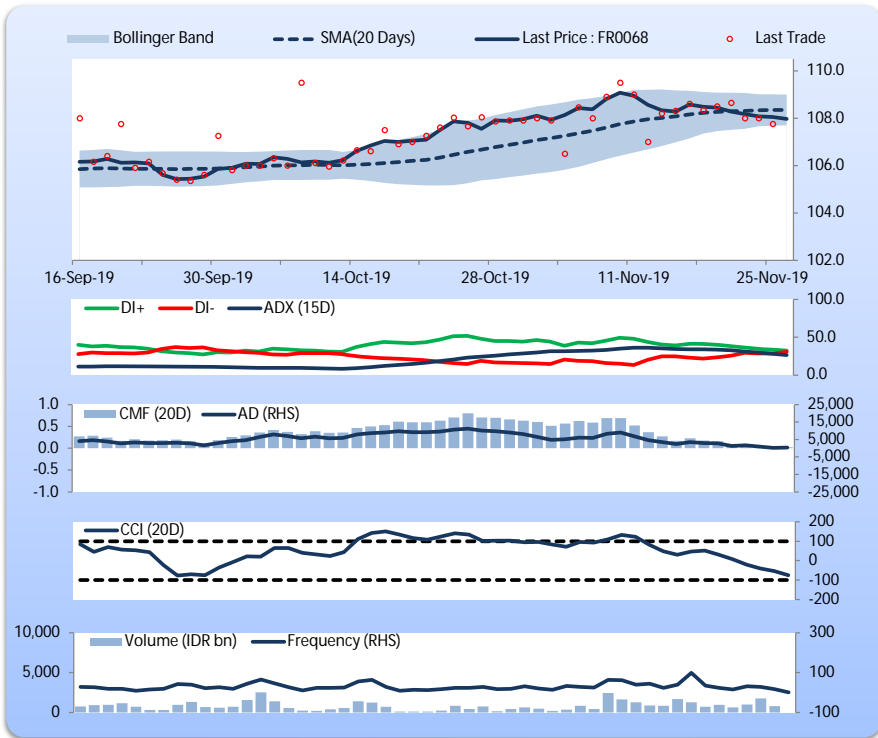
Bollinger Band
SMA(20 Days)
Last Price : FR0068
Last Trade

110.0
108.0
106.0
104.0
102.0

16-Sep-19
30-Sep-19
14-Oct-19
28-Oct-19
11-Nov-19
25-Nov-19

DI+
DI-
ADX (15D)

100.0
50.0
0.0

1.0
0.5
0.0
-0.5
-1.0
CMF (20D)
AD (RHS)
25,000
15,000
5,000
-5,000
-15,000
-25,000

CCI (20D)
200
100
0
-100
-200

10,000
5,000
0
Volume (IDR bn)
Frequency (RHS)
300
100
-100